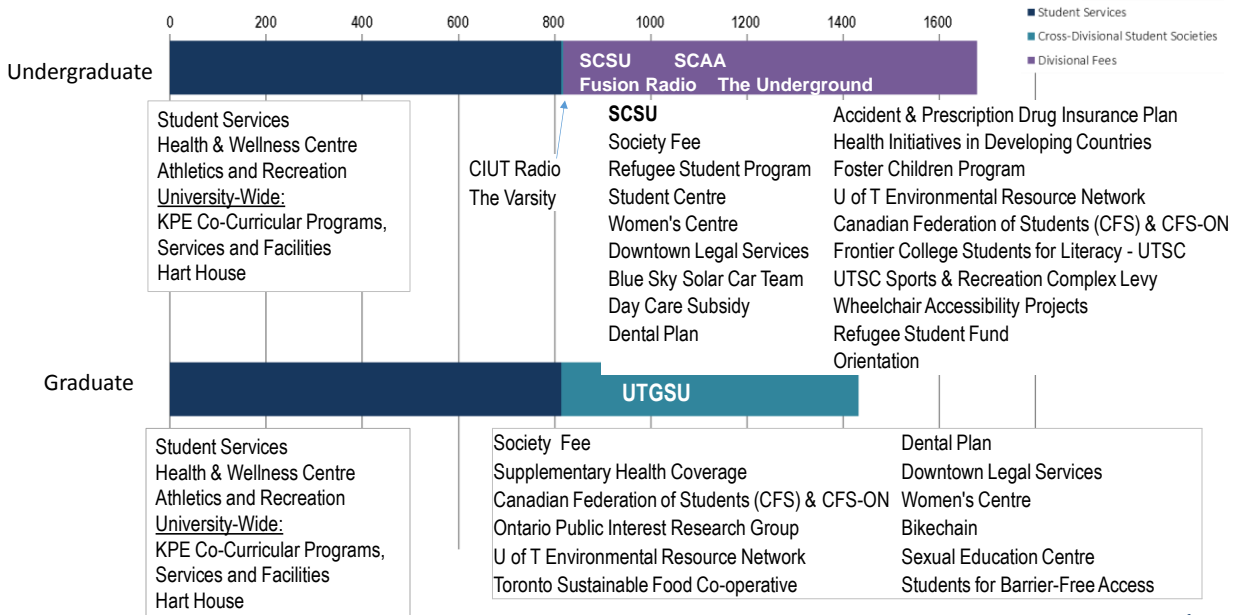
0 200 400 600 800 1000 1200 1400 1600

Student Services
Cross-Divisional Student Societies
Divisional Fees

Undergraduate

SCSU SCAA
Fusion Radio The Underground

Student Services
Health & Wellness Centre
Athletics and Recreation
University-Wide:
KPE Co-Curricular Programs, Services and Facilities
Hart House

CIUT Radio
The Varsity

SCSU
Society Fee
Refugee Student Program
Student Centre
Women's Centre
Downtown Legal Services
Blue Sky Solar Car Team
Day Care Subsidy
Dental Plan

Accident & Prescription Drug Insurance Plan
Health Initiatives in Developing Countries
Foster Children Program
U of T Environmental Resource Network
Canadian Federation of Students (CFS) & CFS-ON
Frontier College Students for Literacy - UTSC
UTSC Sports & Recreation Complex Levy
Wheelchair Accessibility Projects
Refugee Student Fund
Orientation

Graduate

UTGSU

Student Services
Health & Wellness Centre
Athletics and Recreation
University-Wide:
KPE Co-Curricular Programs, Services and Facilities
Hart House

Society Fee
Supplementary Health Coverage
Canadian Federation of Students (CFS) & CFS-ON
Ontario Public Interest Research Group
U of T Environmental Resource Network
Toronto Sustainable Food Co-operative

Dental Plan
Downtown Legal Services
Women's Centre
Bikechain
Sexual Education Centre
Students for Barrier-Free Access